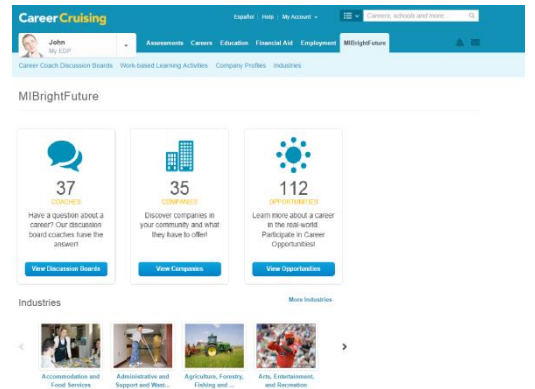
CareerCruising

Español | Help | My Account

Careers, schools and more

John
My EDP

Assessments Careers Education Financial Aid Employment MIBrightFuture

Career Coach Discussion Boards Work-based Learning Activities Company Profiles Industries

MIBrightFuture

37
COACHES
Have a question about a career? Our discussion board coaches have the answer!
View Discussion Boards

35
COMPANIES
Discover companies in your community and what they have to offer!
View Companies

112
OPPORTUNITIES
Learn more about a career in the real-world. Participate in Career Opportunities!
View Opportunities

Industries

More Industries

Accommodation and Food Services

Administrative and Support and Wast...

Agriculture, Forestry, Fishing and ...

Arts, Entertainment, and Recreation